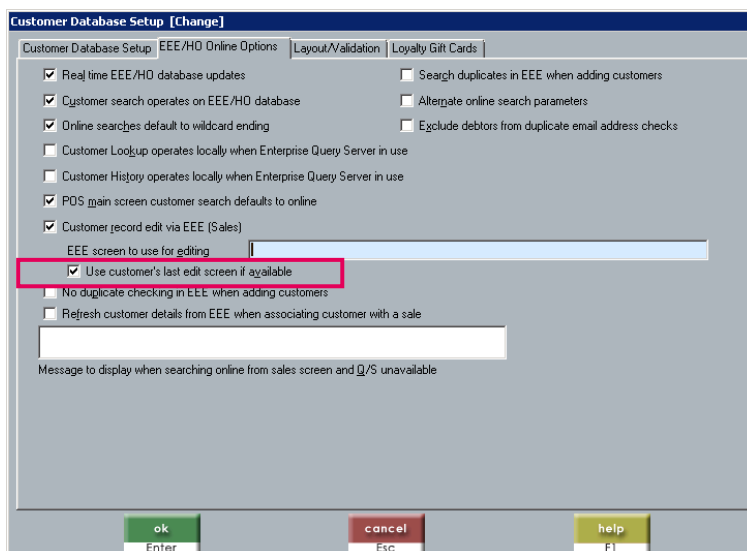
Customer Database Setup [Change]

Customer Database Setup | EEE/HO Online Options | Layout/Validation | Loyalty Gift Cards

☑ Real time EEE/HO database updates
☐ Search duplicates in EEE when adding customers
☑ Customer search operates on EEE/HO database
☐ Alternate online search parameters
☑ Online searches default to wildcard ending
☐ Exclude debtors from duplicate email address checks
☐ Customer Lookup operates locally when Enterprise Query Server in use
☐ Customer History operates locally when Enterprise Query Server in use
☑ POS main screen customer search defaults to online
☑ Customer record edit via EEE (Sales)

EEE screen to use for editing

☑ Use customer's last edit screen if available
☐ No duplicate checking in EEE when adding customers
☐ Refresh customer details from EEE when associating customer with a sale

Message to display when searching online from sales screen and Q/S unavailable

ok
Enter

cancel
Esc

help
F1